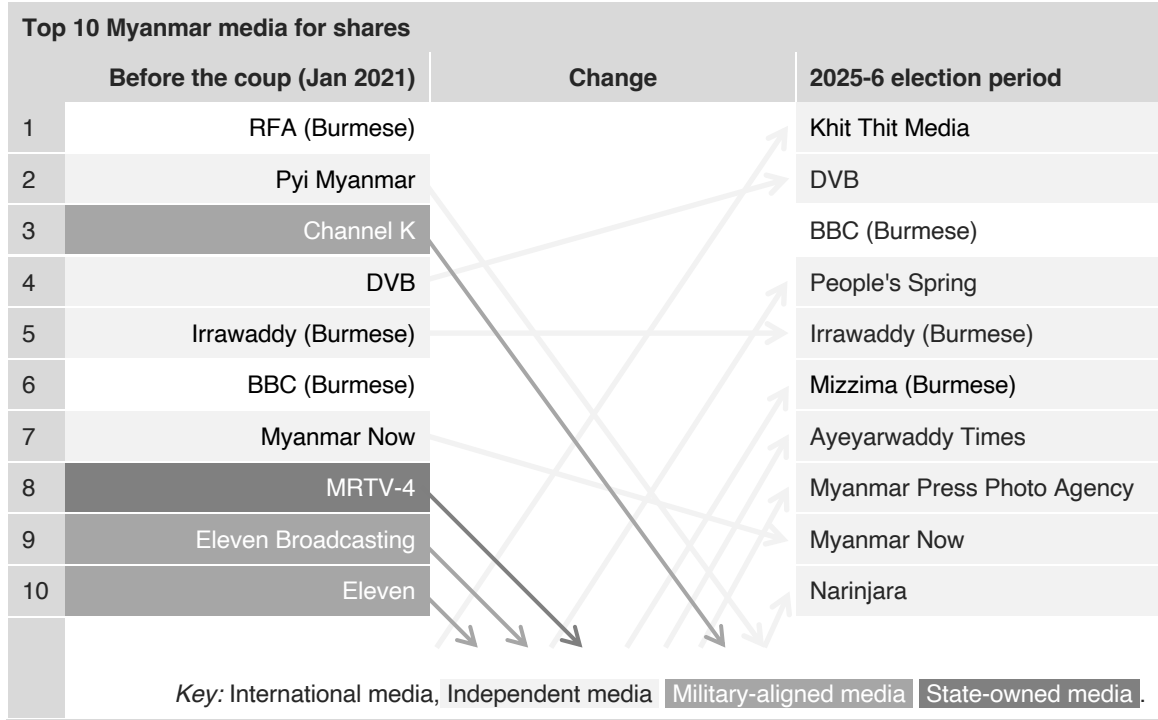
Top 10 Myanmar media for shares

| | Before the coup (Jan 2021) | Change | 2025-6 election period |
|---|---|---|---|
| 1 | RFA (Burmese) | | Khit Thit Media |
| 2 | Pyi Myanmar | | DVB |
| 3 | Channel K | | BBC (Burmese) |
| 4 | DVB | | People's Spring |
| 5 | Irrawaddy (Burmese) | | Irrawaddy (Burmese) |
| 6 | BBC (Burmese) | | Mizzima (Burmese) |
| 7 | Myanmar Now | | Ayeyarwaddy Times |
| 8 | MRTV-4 | | Myanmar Press Photo Agency |
| 9 | Eleven Broadcasting | | Myanmar Now |
| 10 | Eleven | | Narinjara |

Key: International media, Independent media Military-aligned media State-owned media.